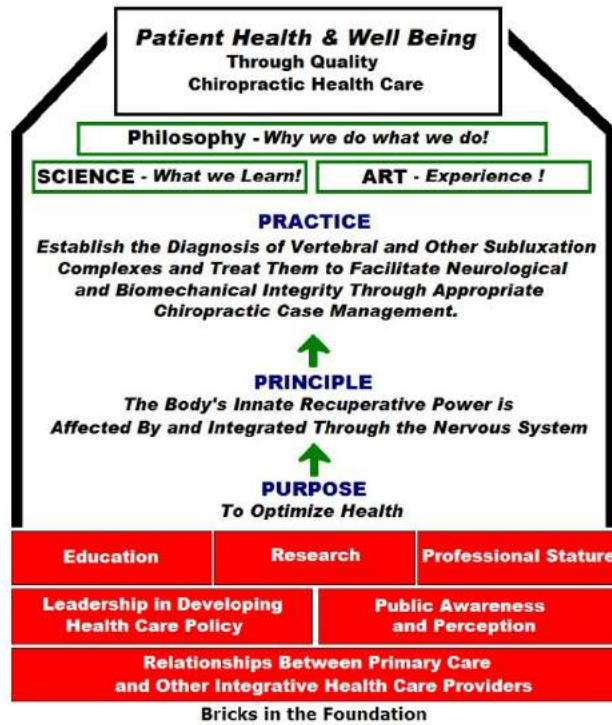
Patient Health & Well Being
Through Quality
Chiropractic Health Care

Philosophy - Why we do what we do!

SCIENCE - What we Learn!

ART - Experience !

PRACTICE
Establish the Diagnosis of Vertebral and Other Subluxation Complexes and Treat Them to Facilitate Neurological and Biomechanical Integrity Through Appropriate Chiropractic Case Management.

PRINCIPLE
The Body's Innate Recuperative Power is Affected By and Integrated Through the Nervous System

PURPOSE
To Optimize Health

Education

Research

Professional Stature

Leadership in Developing Health Care Policy

Public Awareness and Perception

Relationships Between Primary Care and Other Integrative Health Care Providers

Bricks in the Foundation